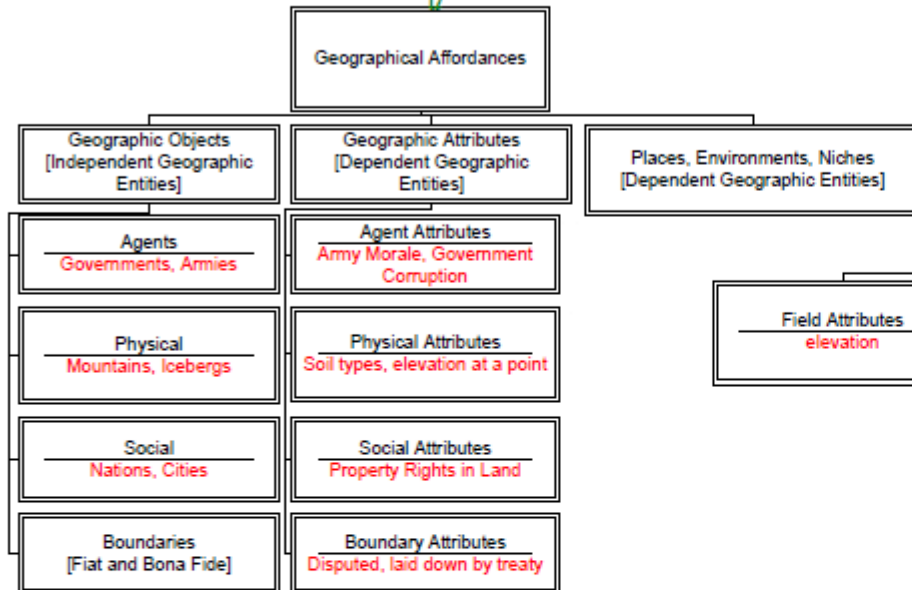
Geographical Affordances

Geographic Objects [Independent Geographic Entities]

Geographic Attributes [Dependent Geographic Entities]

Places, Environments, Niches [Dependent Geographic Entities]

Agents
Governments, Armies

Agent Attributes
Army Morale, Government Corruption

Field Attributes
elevation

Physical
Mountains, Icebergs

Physical Attributes
Soil types, elevation at a point

Social
Nations, Cities

Social Attributes
Property Rights in Land

Boundaries
[Fiat and Bona Fide]

Boundary Attributes
Disputed, laid down by treaty